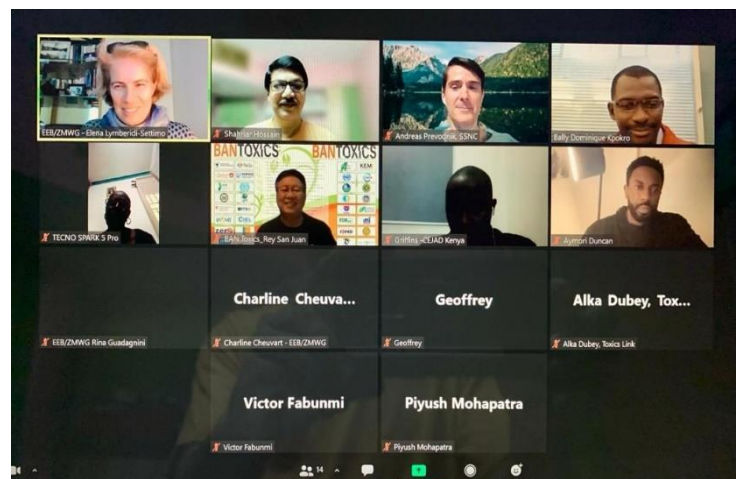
EEB/ZMWG - Elena Lymberidi-Settimo

Shahriar Hossain

Andreas Prevodnik, SSNC

Bally Dominique Kpokro

TECNO SPARK 5 Pro

BAN TOXICS

BAN TOXICS

BAN Toxics_Rey San Juan

Griffins - CEJAD Kenya

Aymon Duncan

EEB/ZMWG Rina Guadagnini

Charline Cheuva...

Charline Cheuvart - EEB/ZMWG

Geoffrey

Geoffrey

Alka Dubey, Tox...

Alka Dubey, Toxics Link

Victor Fabunmi

Victor Fabunmi

Piyush Mohapatra

Piyush Mohapatra

14